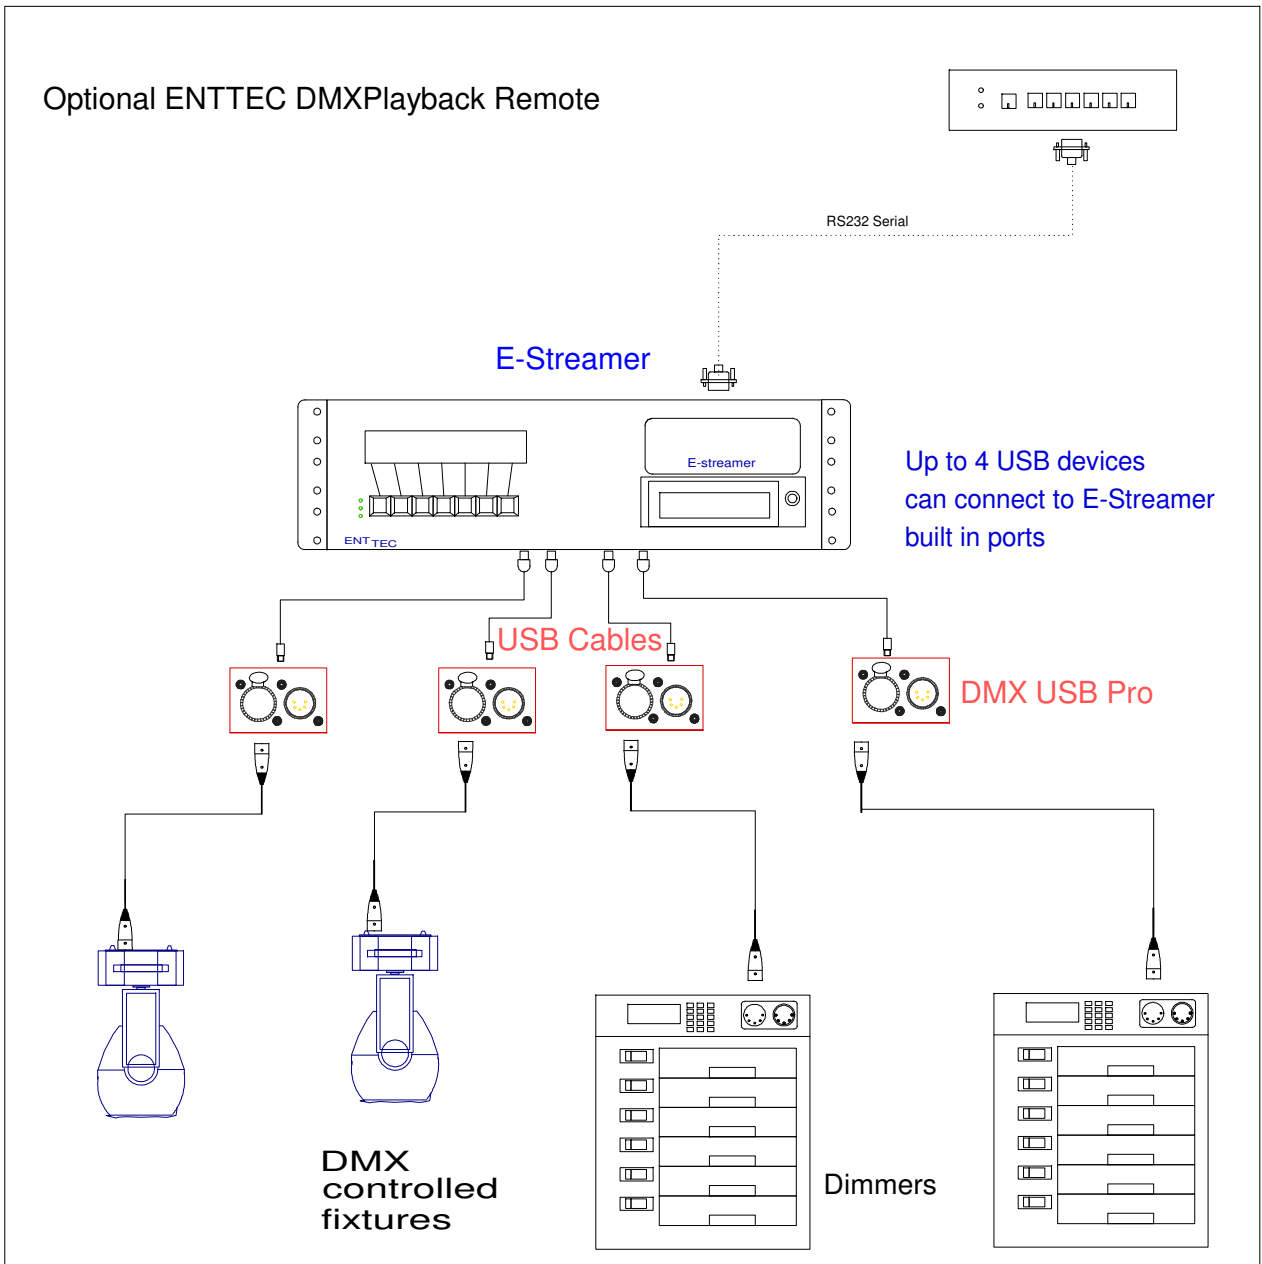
Optional ENTTEC DMXPlayback Remote

RS232 Serial

E-Streamer

E-streamer

ENTTEC

Up to 4 USB devices can connect to E-Streamer built in ports

USB Cables

DMX USB Pro

DMX controlled fixtures

Dimmers